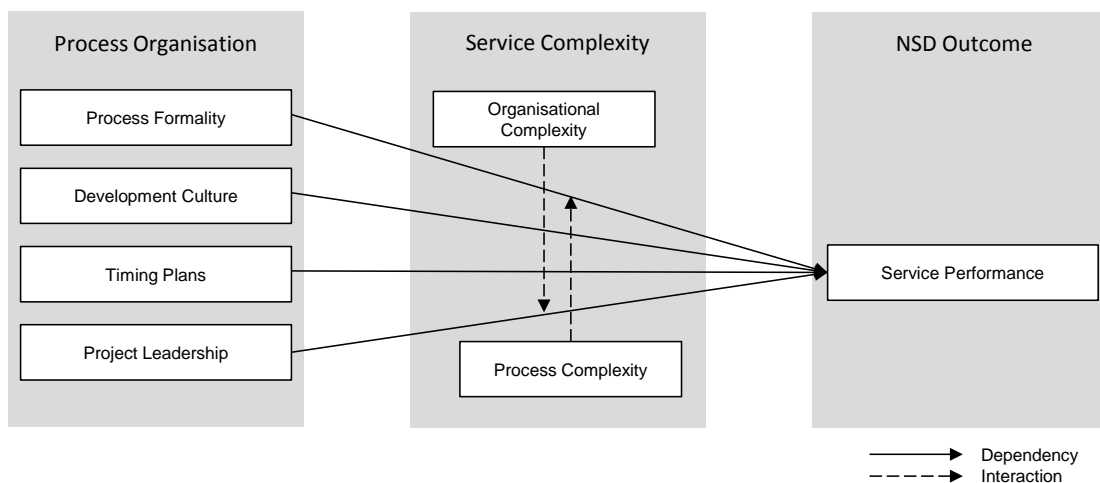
Process Organisation

Process Formality

Development Culture

Timing Plans

Project Leadership

Service Complexity

Organisational Complexity

Process Complexity

NSD Outcome

Service Performance

Dependency
Interaction